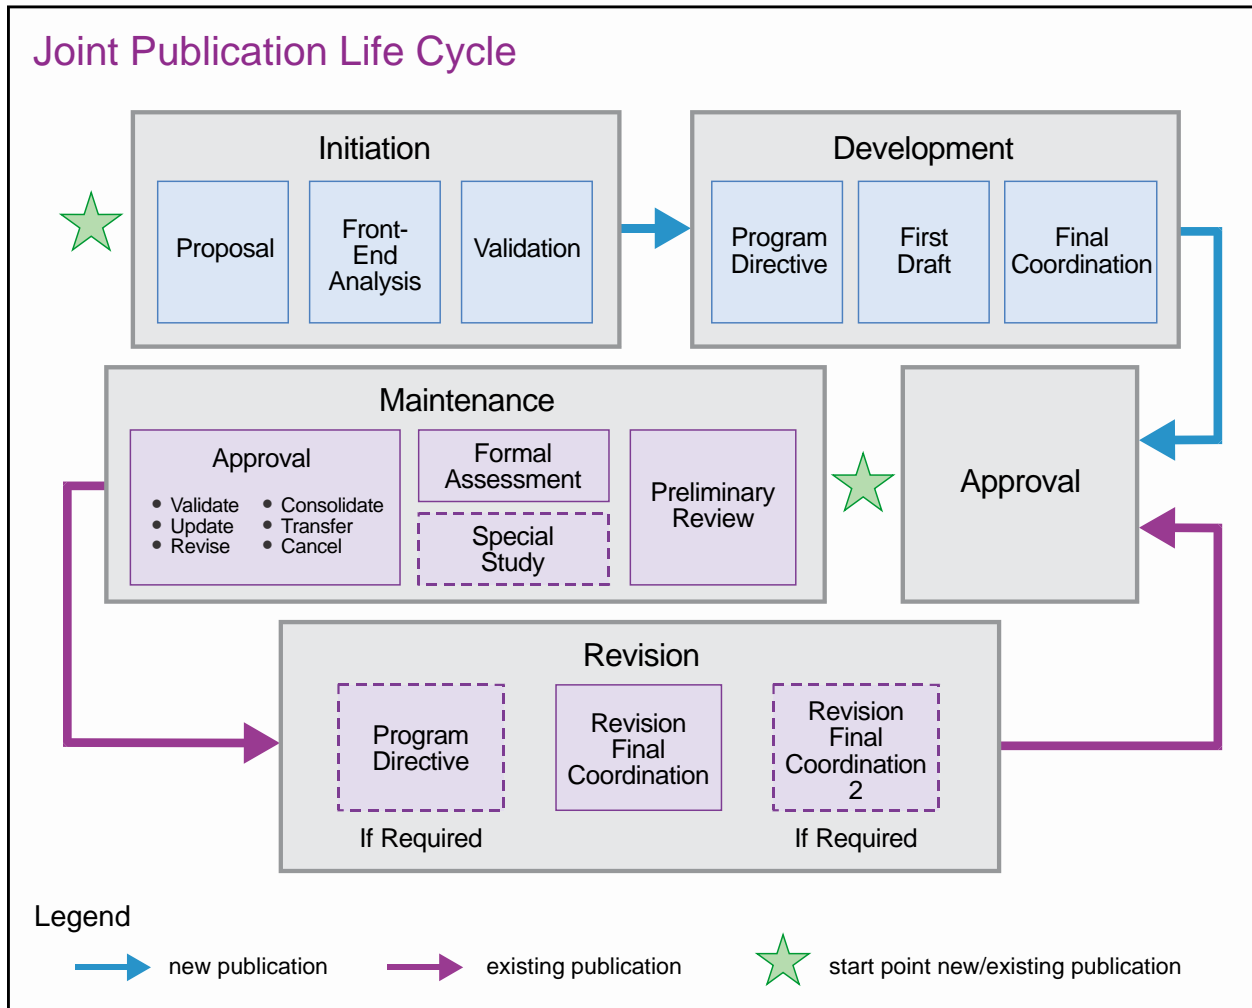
Joint Publication Life Cycle

Initiation

Proposal

Front-End Analysis

Validation

Development

Program Directive

First Draft

Final Coordination

Maintenance

Approval

• Validate
• Update
• Revise

• Consolidate
• Transfer
• Cancel

Formal Assessment

Special Study

Preliminary Review

Approval

Revision

Program Directive

If Required

Revision Final Coordination

Revision Final Coordination 2

If Required

Legend

new publication

existing publication

start point new/existing publication